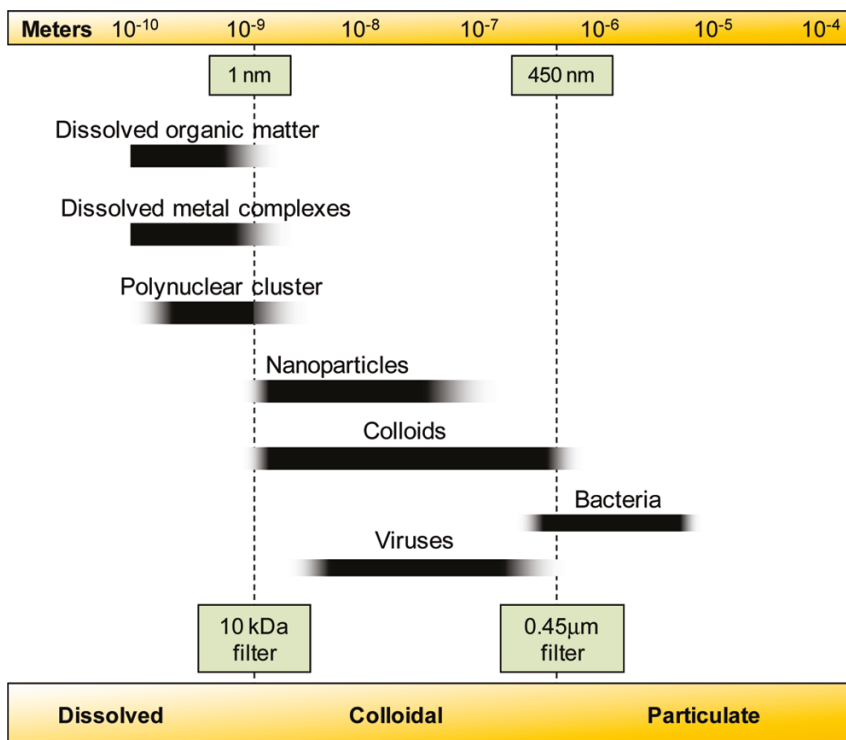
Meters $10^{-10}$ $10^{-9}$ $10^{-8}$ $10^{-7}$ $10^{-6}$ $10^{-5}$ $10^{-4}$

1 nm

450 nm

Dissolved organic matter

Dissolved metal complexes

Polynuclear cluster

Nanoparticles

Colloids

Bacteria

Viruses

10 kDa filter

0.45μm filter

Dissolved

Colloidal

Particulate